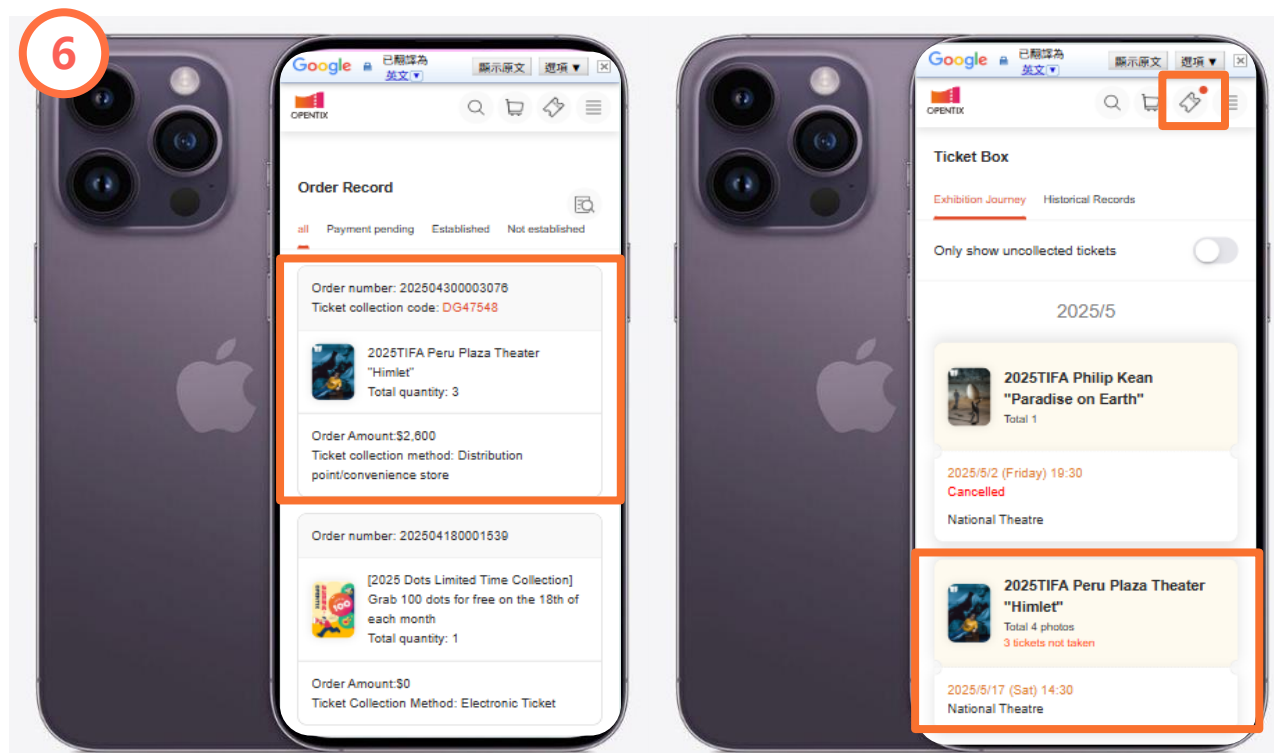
6

Google 已翻譯為 英文 顯示原文 選項 ▼ ✕

OPENTIX

Order Record

all Payment pending Established Not established

Order number: 202504300003076
Ticket collection code: DG47548

2025TIFA Peru Plaza Theater "Himlet"
Total quantity: 3

Order Amount:$2,600
Ticket collection method: Distribution point/convenience store

Order number: 202504180001539

[2025 Dots Limited Time Collection] Grab 100 dots for free on the 18th of each month
Total quantity: 1

Order Amount:$0
Ticket Collection Method: Electronic Ticket

Google 已翻譯為 英文 顯示原文 選項 ▼ ✕

OPENTIX

Ticket Box

Exhibition Journey Historical Records

Only show uncollected tickets

2025/5

2025TIFA Philip Kean "Paradise on Earth"
Total 1

2025/5/2 (Friday) 19:30
Cancelled
National Theatre

2025TIFA Peru Plaza Theater "Himlet"
Total 4 photos
3 tickets not taken

2025/5/17 (Sat) 14:30
National Theatre